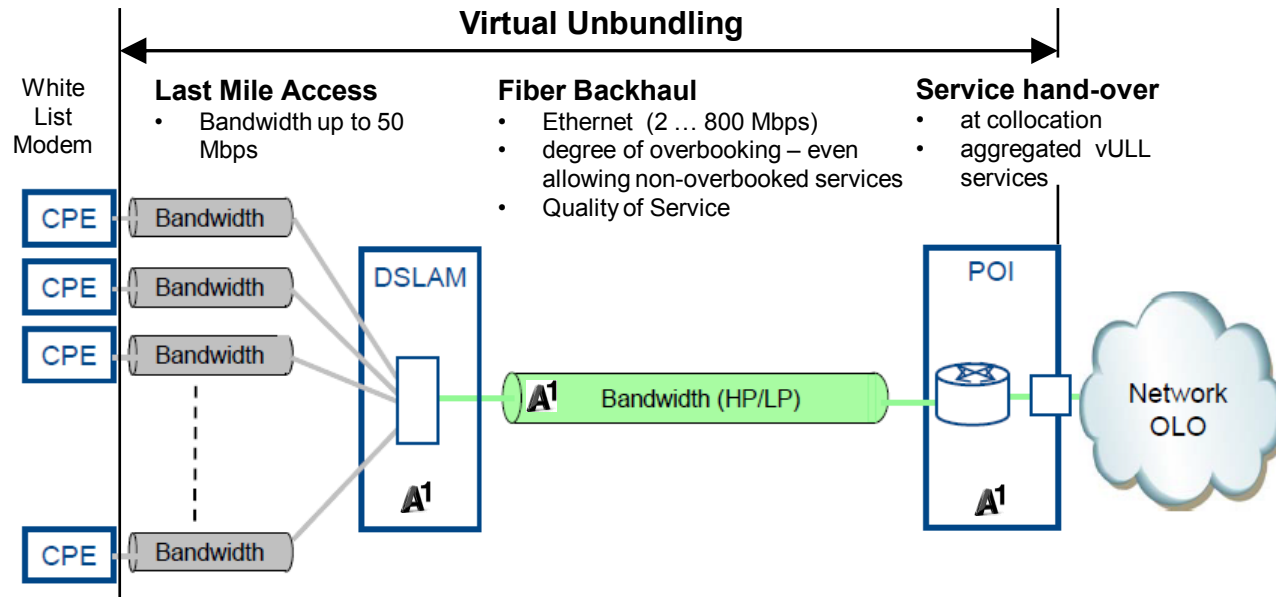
Virtual Unbundling

White List Modem

Last Mile Access
• Bandwidth up to 50 Mbps

Fiber Backhaul
• Ethernet (2 … 800 Mbps)
• degree of overbooking – even allowing non-overbooked services
• Quality of Service

Service hand-over
• at collocation
• aggregated vULL services

CPE
Bandwidth
CPE
Bandwidth
CPE
Bandwidth
CPE
Bandwidth

DSLAM
A1

A1
Bandwidth (HP/LP)

POI
A1

Network OLO